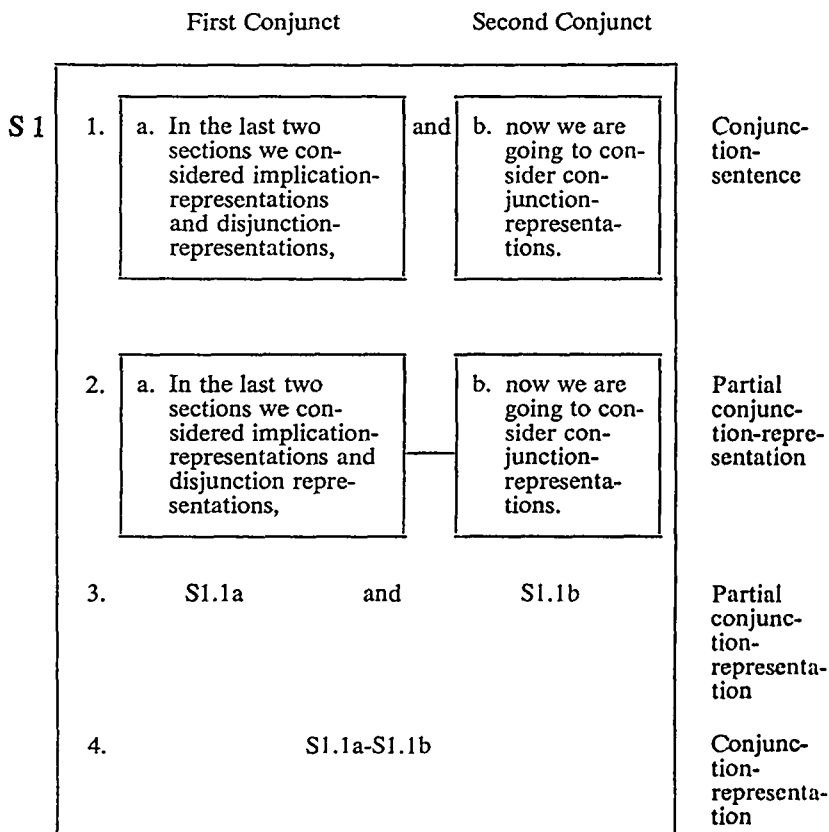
First Conjunct

Second Conjunct

S 1

1. a. In the last two sections we considered implication-representations and disjunction-representations, and b. now we are going to consider conjunction-representations.

Conjunction-sentence

2. a. In the last two sections we considered implication-representations and disjunction representations, b. now we are going to consider conjunction-representations.

Partial conjunction-representation

3. S1.1a and S1.1b

Partial conjunction-representation

4. S1.1a-S1.1b

Conjunction-representation